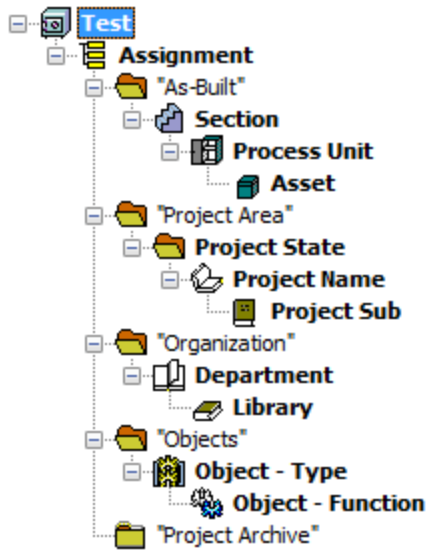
Test
Assignment
"As-Built"
Section
Process Unit
Asset
"Project Area"
Project State
Project Name
Project Sub
"Organization"
Department
Library
"Objects"
Object - Type
Object - Function
"Project Archive"